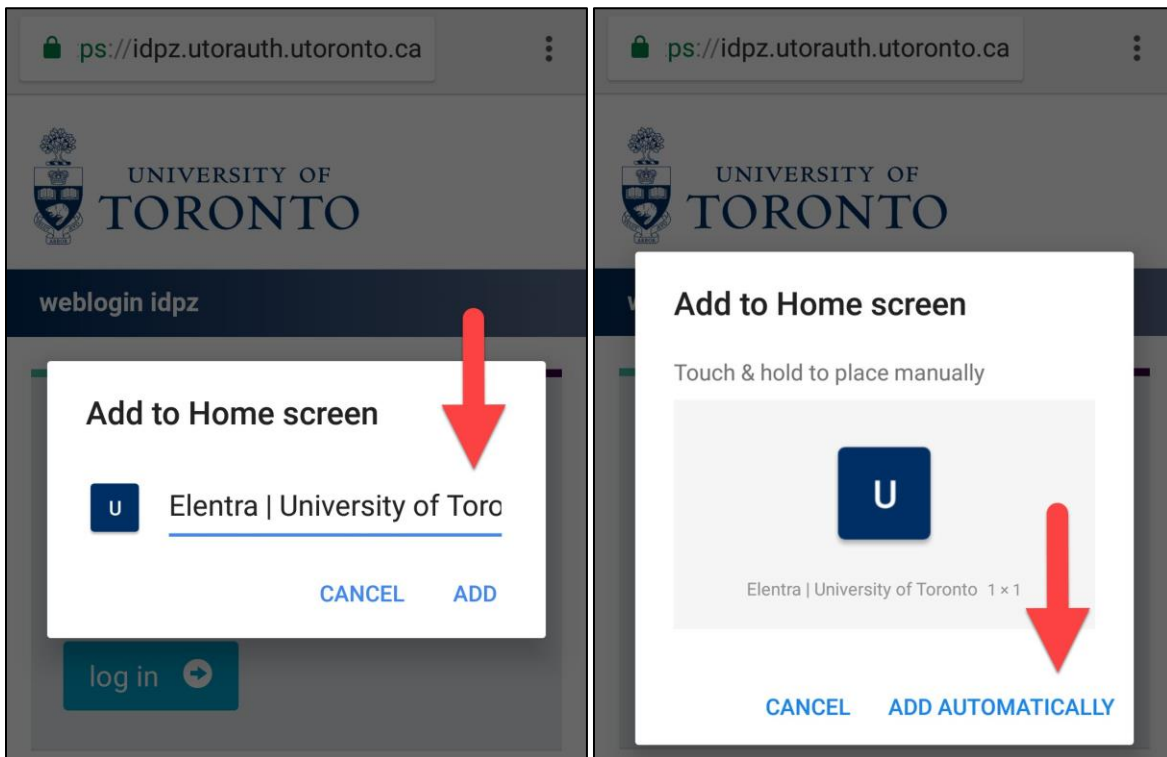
ps://idpz.utorauth.utoronto.ca

UNIVERSITY OF TORONTO

weblogin idpz

Add to Home screen

U

Elentra | University of Toro

CANCEL ADD

log in

ps://idpz.utorauth.utoronto.ca

UNIVERSITY OF TORONTO

w

Add to Home screen

Touch & hold to place manually

U

Elentra | University of Toronto 1 × 1

CANCEL ADD AUTOMATICALLY